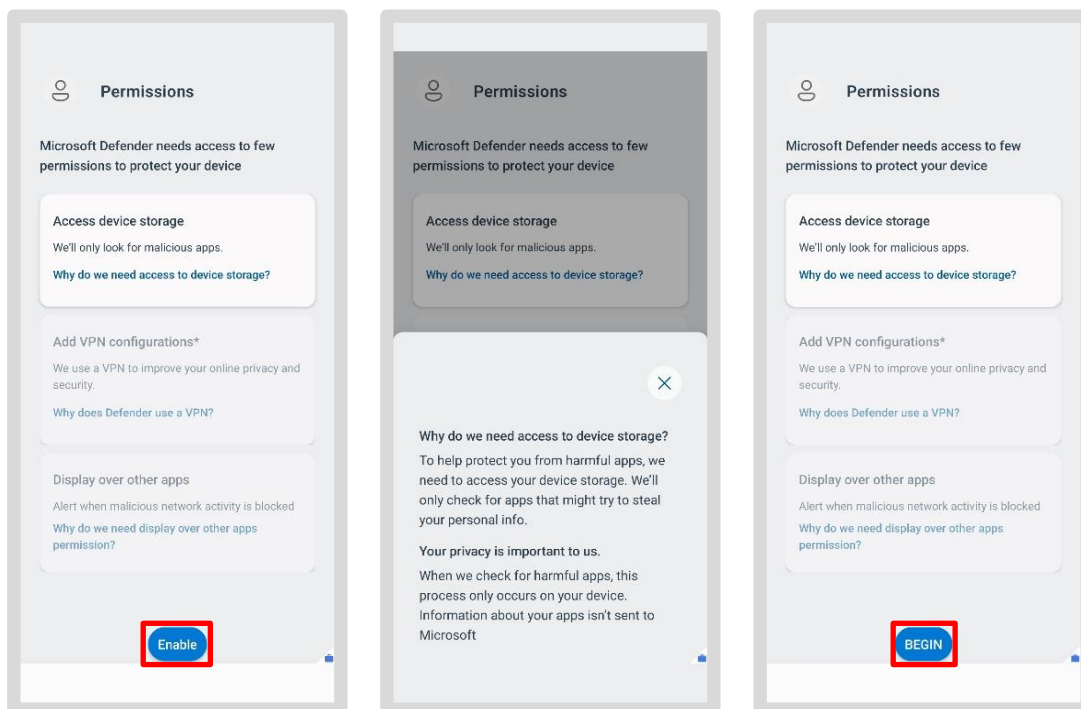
Permissions

Microsoft Defender needs access to few permissions to protect your device

Access device storage

We'll only look for malicious apps.

Why do we need access to device storage?

Add VPN configurations*

We use a VPN to improve your online privacy and security.

Why does Defender use a VPN?

Display over other apps

Alert when malicious network activity is blocked

Why do we need display over other apps permission?

Enable

Permissions

Microsoft Defender needs access to few permissions to protect your device

Access device storage

We'll only look for malicious apps.

Why do we need access to device storage?

Why do we need access to device storage?

To help protect you from harmful apps, we need to access your device storage. We'll only check for apps that might try to steal your personal info.

Your privacy is important to us.

When we check for harmful apps, this process only occurs on your device. Information about your apps isn't sent to Microsoft

Permissions

Microsoft Defender needs access to few permissions to protect your device

Access device storage

We'll only look for malicious apps.

Why do we need access to device storage?

Add VPN configurations*

We use a VPN to improve your online privacy and security.

Why does Defender use a VPN?

Display over other apps

Alert when malicious network activity is blocked

Why do we need display over other apps permission?

BEGIN